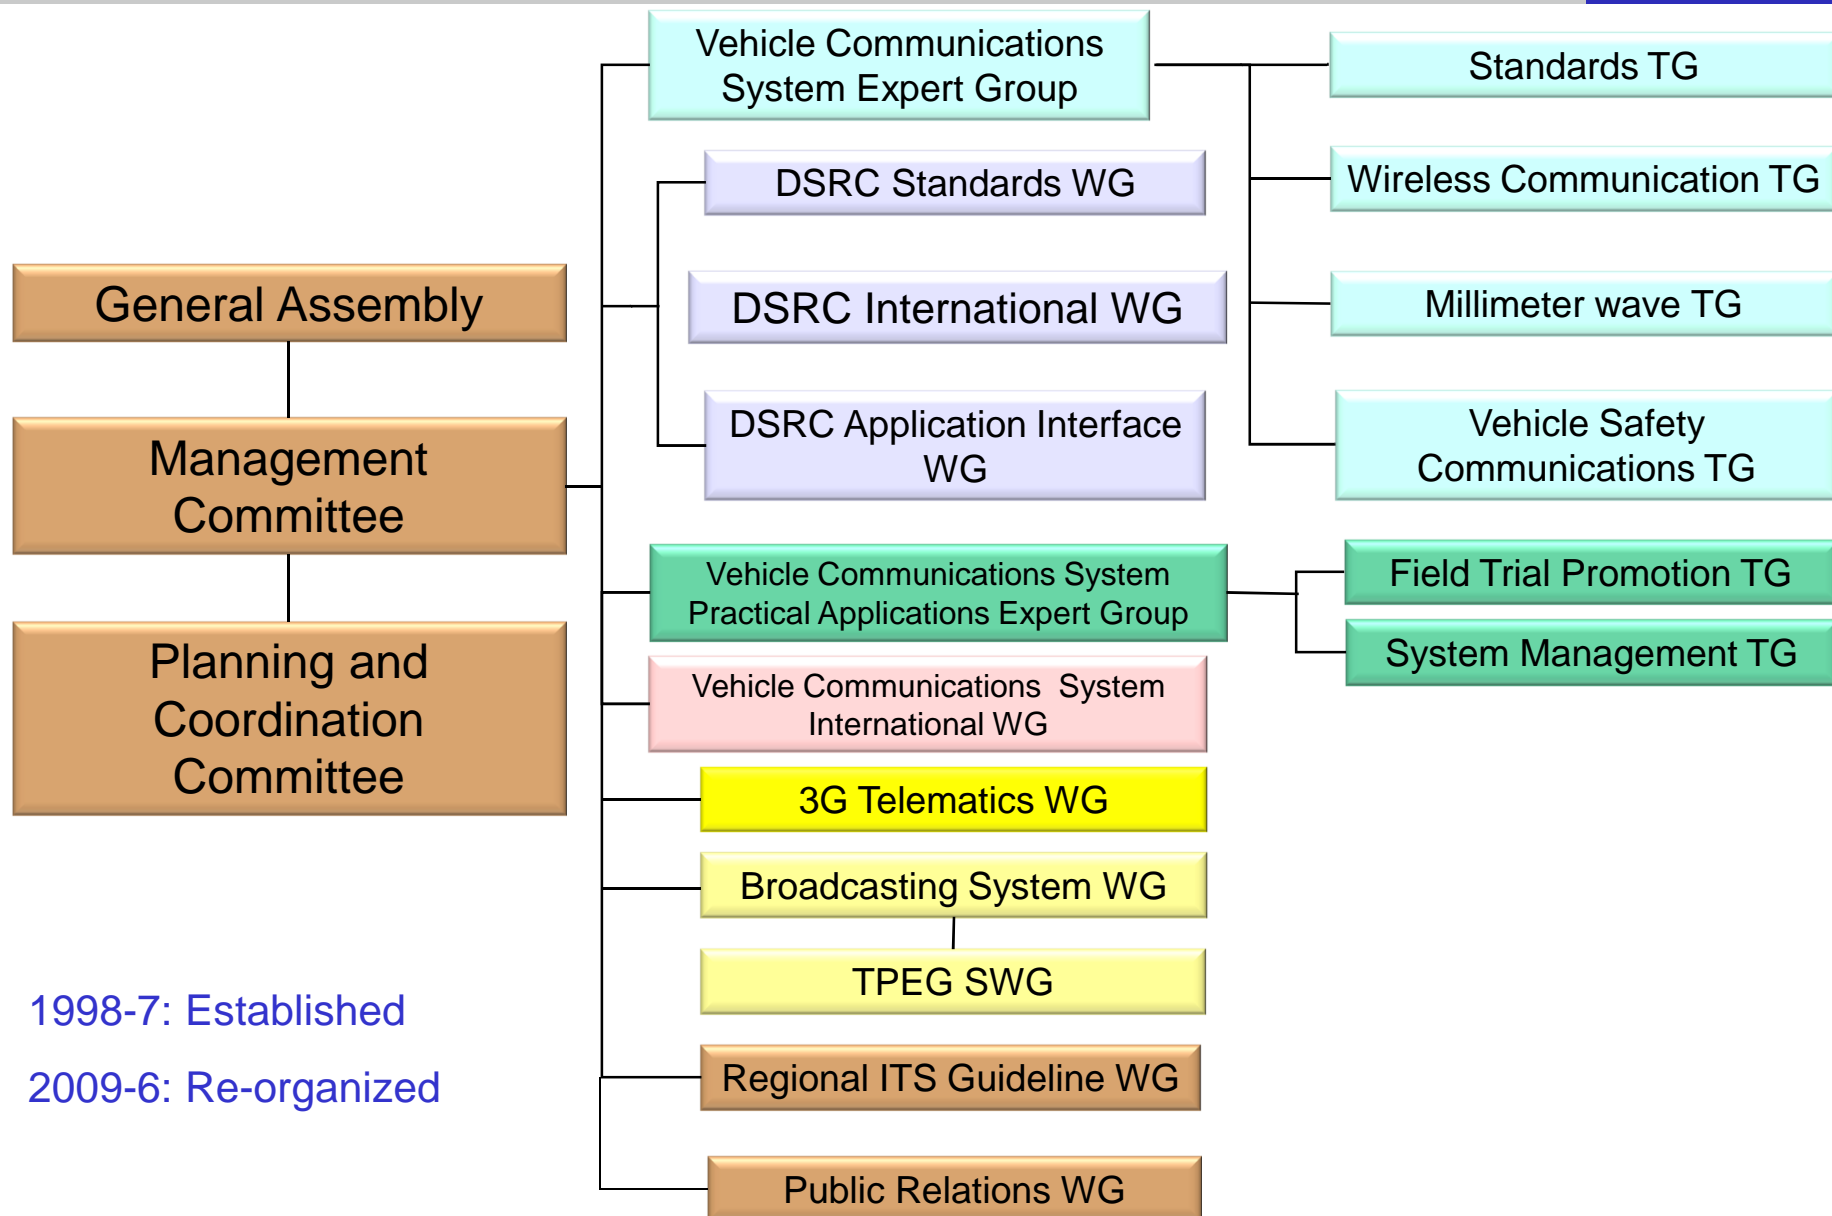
General Assembly

Management Committee

Planning and Coordination Committee

1998-7: Established

2009-6: Re-organized

Vehicle Communications System Expert Group

DSRC Standards WG

DSRC International WG

DSRC Application Interface WG

Vehicle Communications System Practical Applications Expert Group

Vehicle Communications System International WG

3G Telematics WG

Broadcasting System WG

TPEG SWG

Regional ITS Guideline WG

Public Relations WG

Standards TG

Wireless Communication TG

Millimeter wave TG

Vehicle Safety Communications TG

Field Trial Promotion TG

System Management TG